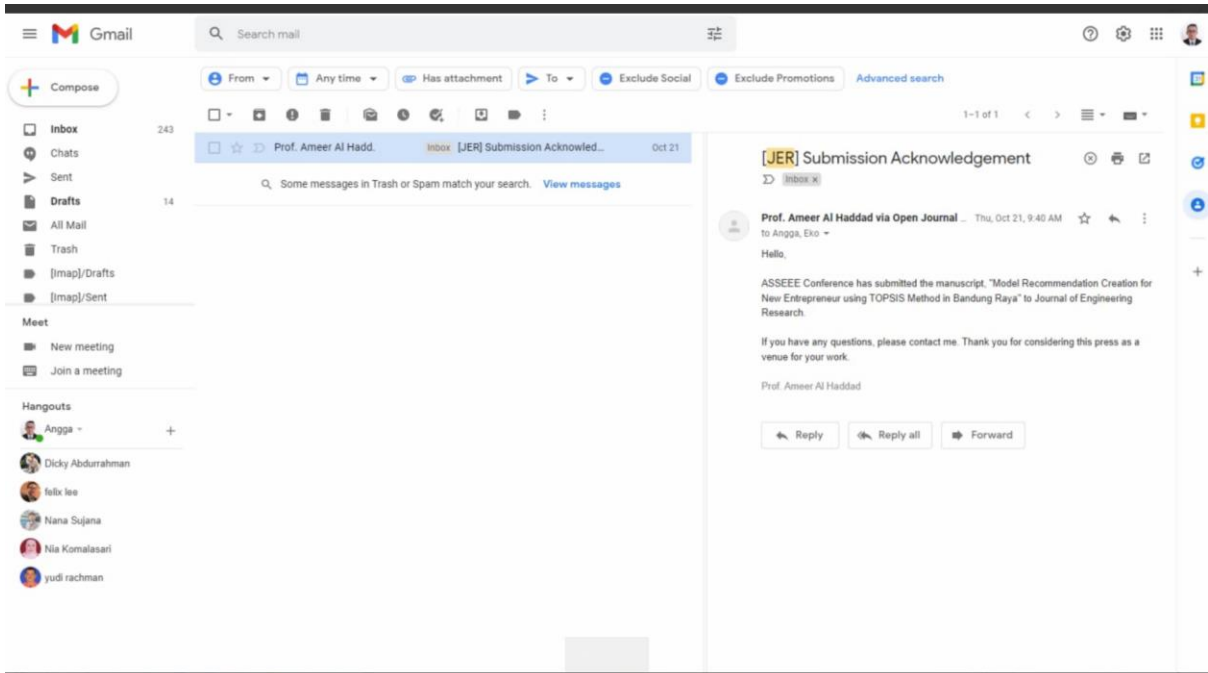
Gmail

Search mail

Compose

Inbox 243
Chats
Sent
Drafts 14
All Mail
Trash
[Imap]/Drafts
[Imap]/Sent

Meet
New meeting
Join a meeting

Hangouts
Angga
Dicky Abdurrahman
felix lee
Nana Sujana
Nia Komalasari
yudi rachman

From
Any time
Has attachment
To
Exclude Social
Exclude Promotions
Advanced search

1–1 of 1

Prof. Ameer Al Hadd. Inbox [JER] Submission Acknowled... Oct 21

Some messages in Trash or Spam match your search. View messages

[JER] Submission Acknowledgement
Inbox ×

Prof. Ameer Al Haddad via Open Journal ... Thu, Oct 21, 9:40 AM
to Angga, Eko

Hello,

ASSEEE Conference has submitted the manuscript, "Model Recommendation Creation for New Entrepreneur using TOPSIS Method in Bandung Raya" to Journal of Engineering Research.

If you have any questions, please contact me. Thank you for considering this press as a venue for your work.

Prof. Ameer Al Haddad

Reply
Reply all
Forward